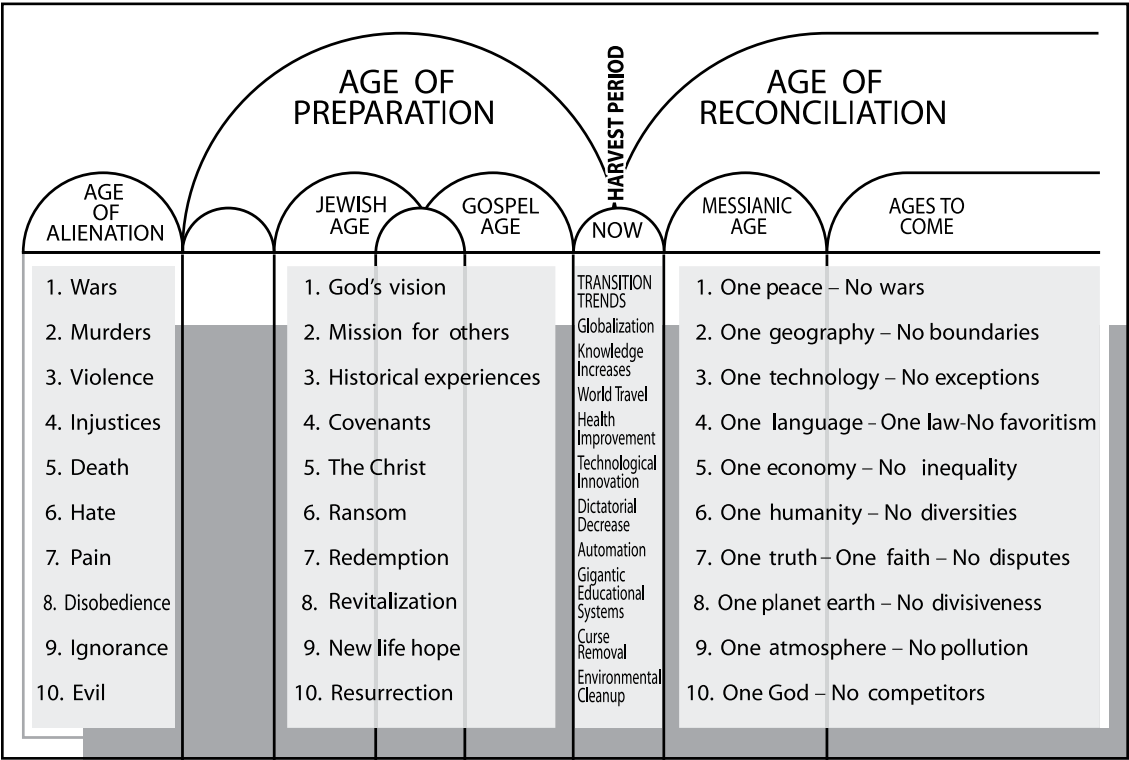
AGE OF PREPARATION

HARVEST PERIOD

AGE OF RECONCILIATION

AGE OF ALIENATION

JEWISH AGE

GOSPEL AGE

NOW

MESSIANIC AGE

AGES TO COME

1. Wars
2. Murders
3. Violence
4. Injustices
5. Death
6. Hate
7. Pain
8. Disobedience
9. Ignorance
10. Evil

1. God's vision
2. Mission for others
3. Historical experiences
4. Covenants
5. The Christ
6. Ransom
7. Redemption
8. Revitalization
9. New life hope
10. Resurrection

TRANSITION TRENDS
Globalization
Knowledge Increases
World Travel
Health Improvement
Technological Innovation
Dictatorial Decrease
Automation
Gigantic Educational Systems
Curse Removal
Environmental Cleanup

1. One peace – No wars
2. One geography – No boundaries
3. One technology – No exceptions
4. One language - One law-No favoritism
5. One economy – No inequality
6. One humanity – No diversities
7. One truth – One faith – No disputes
8. One planet earth – No divisiveness
9. One atmosphere – No pollution
10. One God – No competitors